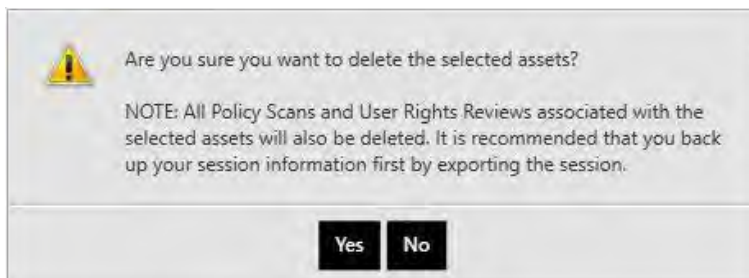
Are you sure you want to delete the selected assets?

NOTE: All Policy Scans and User Rights Reviews associated with the selected assets will also be deleted. It is recommended that you back up your session information first by exporting the session.

Yes No